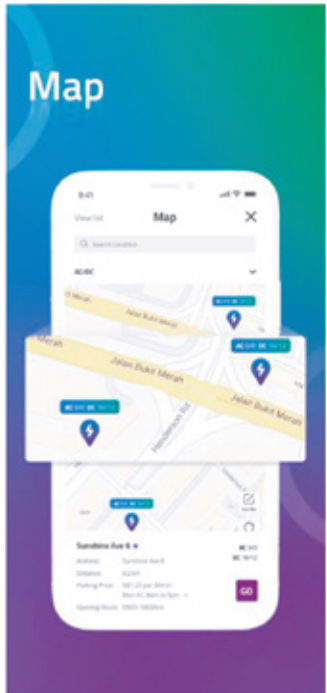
Map

9:41

View list

Map

Search Location

AC/DC

Jalan Bukit Merah

Jalan Bukit Merah

Jalan Bukit Merah

Henderson Rd

AC 0/4 DC 16/12

AC 0/4 DC 16/12

AC 0/4 DC 16/12

Sunshine Ave 6

Address

Distance

Parking Price

Opening Hours

GO